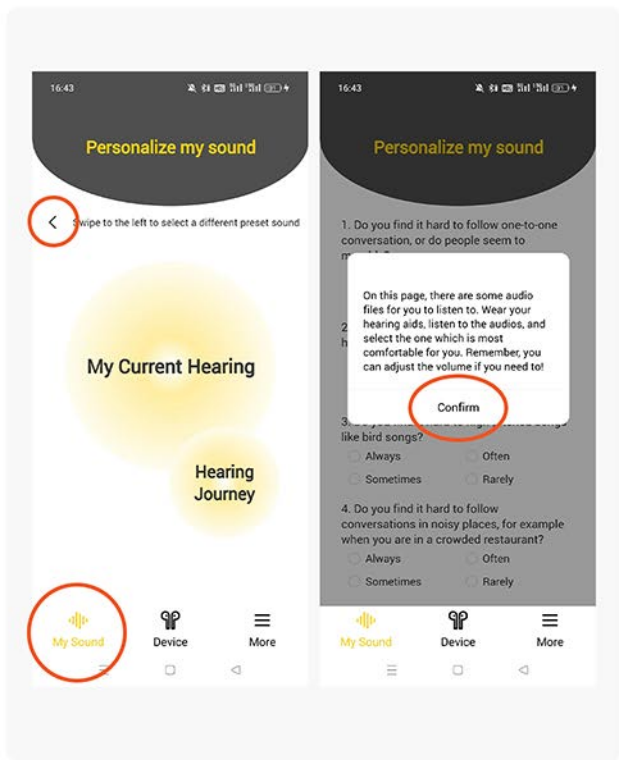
16:43

Personalize my sound

Swipe to the left to select a different preset sound

My Current Hearing

Hearing Journey

My Sound

Device

More

16:43

Personalize my sound

1. Do you find it hard to follow one-to-one conversation, or do people seem to m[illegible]

2 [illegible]
h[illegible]

On this page, there are some audio files for you to listen to. Wear your hearing aids, listen to the audios, and select the one which is most comfortable for you. Remember, you can adjust the volume if you need to!

Confirm

3. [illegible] like bird songs?

Always

Often

Sometimes

Rarely

4. Do you find it hard to follow conversations in noisy places, for example when you are in a crowded restaurant?

Always

Often

Sometimes

Rarely

My Sound

Device

More